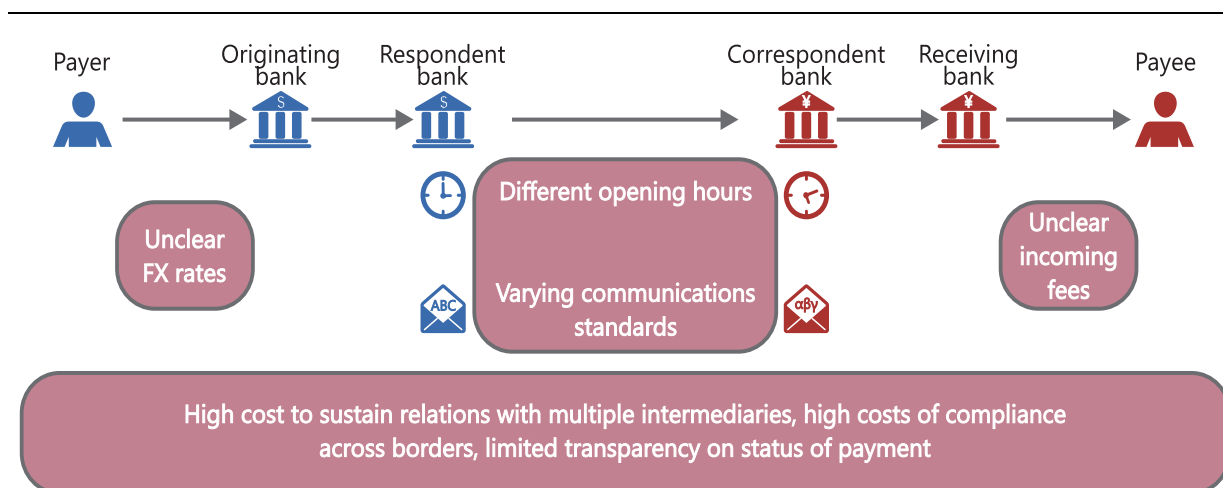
Payer

Originating bank

$

Respondent bank

$

Correspondent bank

¥

Receiving bank

¥

Payee

Different opening hours

Varying communications standards

ABC

αβγ

Unclear FX rates

Unclear incoming fees

High cost to sustain relations with multiple intermediaries, high costs of compliance across borders, limited transparency on status of payment